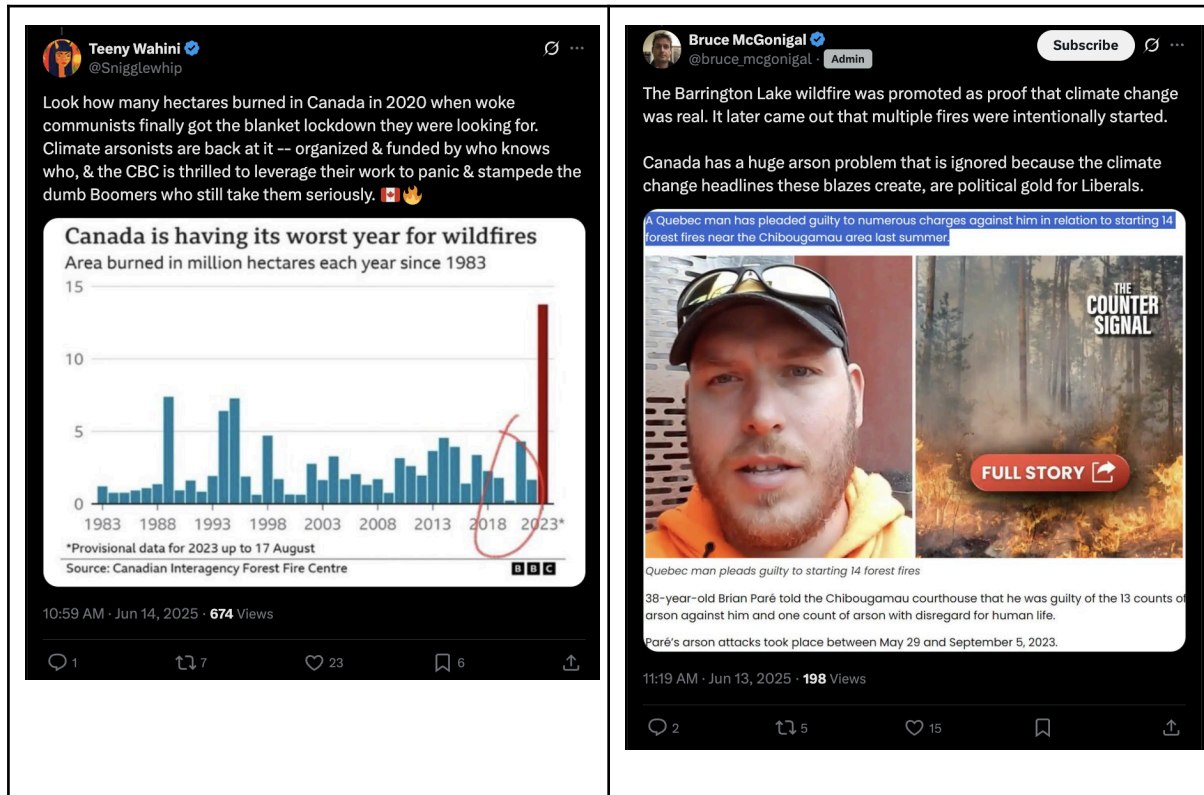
Teeny Wahini
@Snigglewhip

Look how many hectares burned in Canada in 2020 when woke communists finally got the blanket lockdown they were looking for. Climate arsonists are back at it -- organized & funded by who knows who, & the CBC is thrilled to leverage their work to panic & stampede the dumb Boomers who still take them seriously. 🇨🇦🔥

Canada is having its worst year for wildfires
Area burned in million hectares each year since 1983
15
10
5
0
1983 1988 1993 1998 2003 2008 2013 2018 2023*
*Provisional data for 2023 up to 17 August
Source: Canadian Interagency Forest Fire Centre
BBC

10:59 AM · Jun 14, 2025 · 674 Views

1 7 23 6

Bruce McGonigal
@bruce_mcgonigal · Admin
Subscribe

The Barrington Lake wildfire was promoted as proof that climate change was real. It later came out that multiple fires were intentionally started.

Canada has a huge arson problem that is ignored because the climate change headlines these blazes create, are political gold for Liberals.

A Quebec man has pleaded guilty to numerous charges against him in relation to starting 14 forest fires near the Chibougamau area last summer.

THE COUNTER SIGNAL
FULL STORY

Quebec man pleads guilty to starting 14 forest fires

38-year-old Brian Paré told the Chibougamau courthouse that he was guilty of the 13 counts of arson against him and one count of arson with disregard for human life.

Paré's arson attacks took place between May 29 and September 5, 2023.

11:19 AM · Jun 13, 2025 · 198 Views

2 5 15